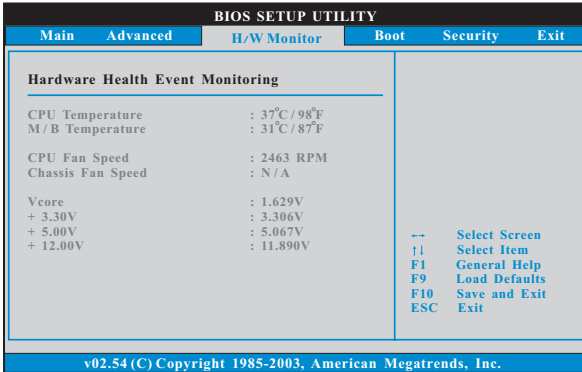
BIOS SETUP UTILITY

Main Advanced H/W Monitor Boot Security Exit

Hardware Health Event Monitoring

| | |
|---|---|
| CPU Temperature | : 37°C / 98°F |
| M / B Temperature | : 31°C / 87°F |
| CPU Fan Speed | : 2463 RPM |
| Chassis Fan Speed | : N / A |
| Vcore | : 1.629V |
| + 3.30V | : 3.306V |
| + 5.00V | : 5.067V |
| + 12.00V | : 11.890V |

←→ Select Screen
↑↓ Select Item
F1 General Help
F9 Load Defaults
F10 Save and Exit
ESC Exit

v02.54 (C) Copyright 1985-2003, American Megatrends, Inc.